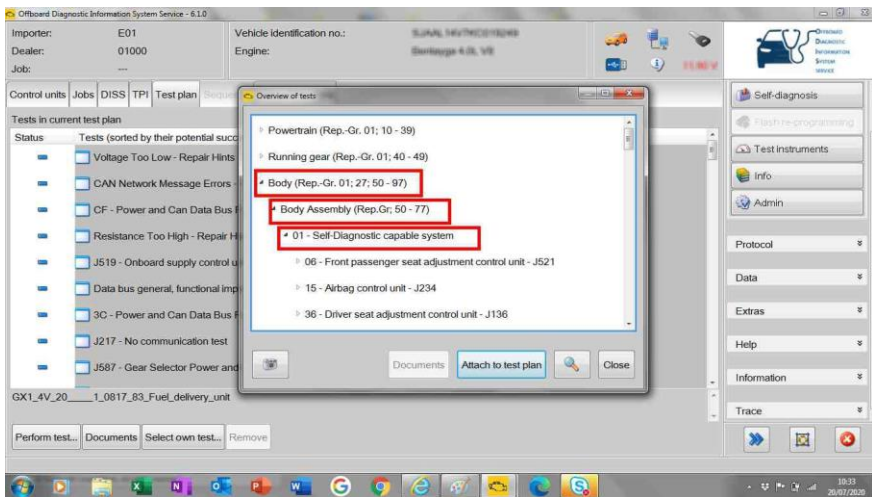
Offboard Diagnostic Information System Service - 6.1.0

Importer: E01
Dealer: 01000
Job: ---

Vehicle identification no.: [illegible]
Engine: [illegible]

11.80 V

Offboard Diagnostic Information System Service

Control units | Jobs | DISS | TPI | Test plan | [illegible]

Tests in current test plan

| Status | Tests (sorted by their potential succ |
|---|---|
| | Voltage Too Low - Repair Hints |
| | CAN Network Message Errors |
| | CF - Power and Can Data Bus |
| | Resistance Too High - Repair H |
| | J519 - Onboard supply control u |
| | Data bus general, functional imp |
| | 3C - Power and Can Data Bus |
| | J217 - No communication test |
| | J587 - Gear Selector Power and |

GX1_4V_20_____1_0817_83_Fuel_delivery_unit

Perform test... | Documents | Select own test... | Remove

Overview of tests

Powertrain (Rep.-Gr. 01; 10 - 39)
Running gear (Rep.-Gr. 01; 40 - 49)
Body (Rep.-Gr. 01; 27; 50 - 97)
Body Assembly (Rep.Gr; 50 - 77)
01 - Self-Diagnostic capable system
06 - Front passenger seat adjustment control unit - J521
15 - Airbag control unit - J234
36 - Driver seat adjustment control unit - J136

Documents | Attach to test plan | Close

Self-diagnosis
Flash re-programming
Test instruments
Info
Admin
Protocol
Data
Extras
Help
Information
Trace

10:33
20/07/2020